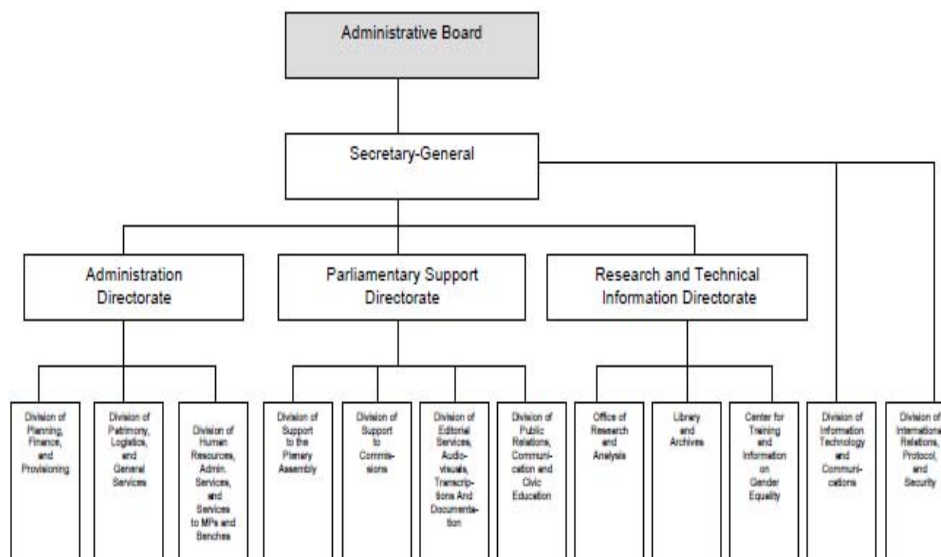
Administrative Board

Secretary-General

Administration Directorate

Parliamentary Support Directorate

Research and Technical Information Directorate

Division of Planning, Finance, and Provisioning

Division of Patrimony, Logistics, and General Services

Division of Human Resources, Admin. Services, and Services to MPs and Benches

Division of Support to the Plenary Assembly

Division of Support to Commissions

Division of Editorial Services, Audio-visuals, Transcriptions And Documentation

Division of Public Relations, Communication and Civic Education

Office of Research and Analysis

Library and Archives

Center for Training and Information on Gender Equality

Division of Information Technology and Communications

Division of Internationa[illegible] Relations, Protocol, and Security